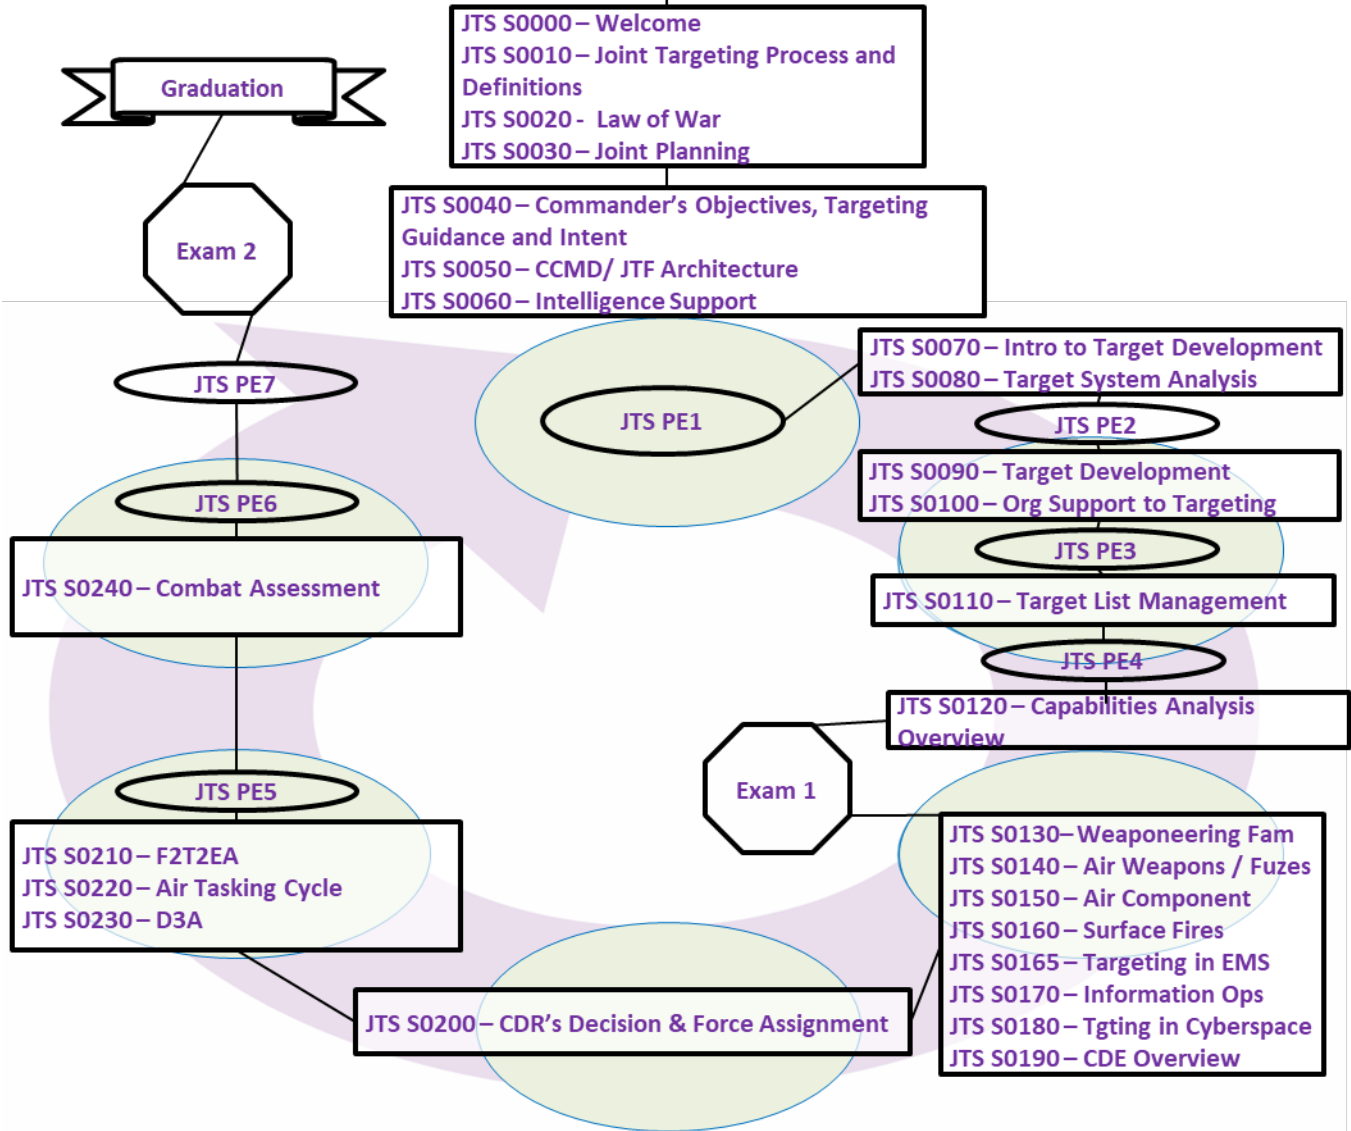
JTS S0000 – Welcome
JTS S0010 – Joint Targeting Process and Definitions
JTS S0020 - Law of War
JTS S0030 – Joint Planning

Graduation

JTS S0040 – Commander's Objectives, Targeting Guidance and Intent
JTS S0050 – CCMD/ JTF Architecture
JTS S0060 – Intelligence Support

Exam 2

JTS PE7

JTS S0070 – Intro to Target Development
JTS S0080 – Target System Analysis

JTS PE1

JTS PE2

JTS S0090 – Target Development
JTS S0100 – Org Support to Targeting

JTS PE6

JTS PE3

JTS S0240 – Combat Assessment

JTS S0110 – Target List Management

JTS PE4

JTS S0120 – Capabilities Analysis Overview

Exam 1

JTS PE5

JTS S0130– Weaponeering Fam
JTS S0140 – Air Weapons / Fuzes
JTS S0150 – Air Component
JTS S0160 – Surface Fires
JTS S0165 – Targeting in EMS
JTS S0170 – Information Ops
JTS S0180 – Tgting in Cyberspace
JTS S0190 – CDE Overview

JTS S0210 – F2T2EA
JTS S0220 – Air Tasking Cycle
JTS S0230 – D3A

JTS S0200 – CDR's Decision & Force Assignment